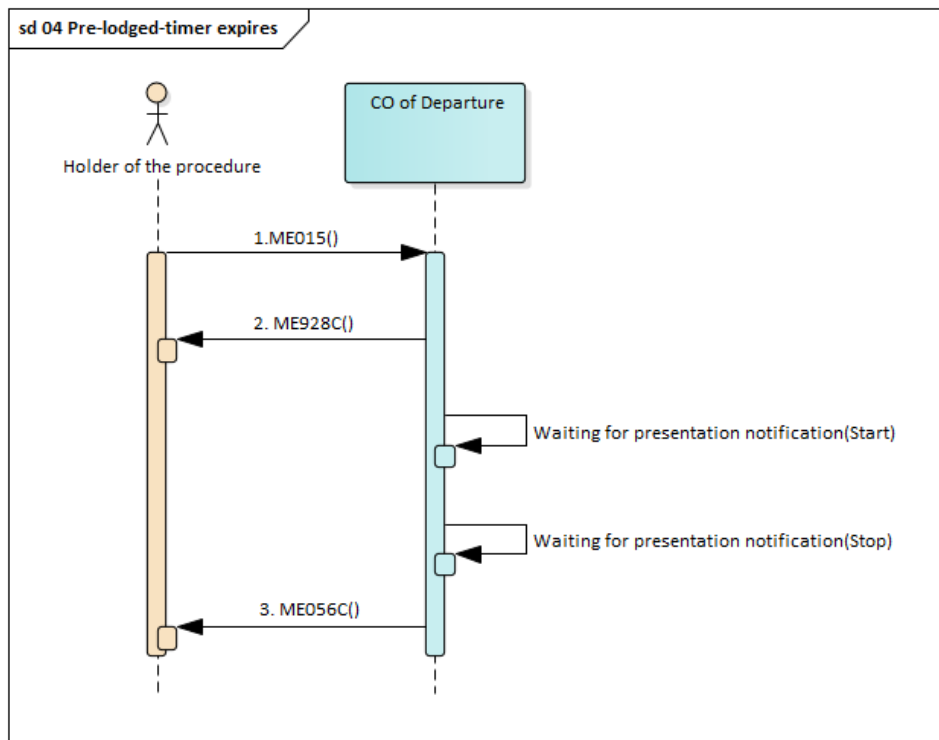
sd 04 Pre-lodged-timer expires

Holder of the procedure

CO of Departure

1.ME015()

2. ME928C()

Waiting for presentation notification(Start)

Waiting for presentation notification(Stop)

3. ME056C()